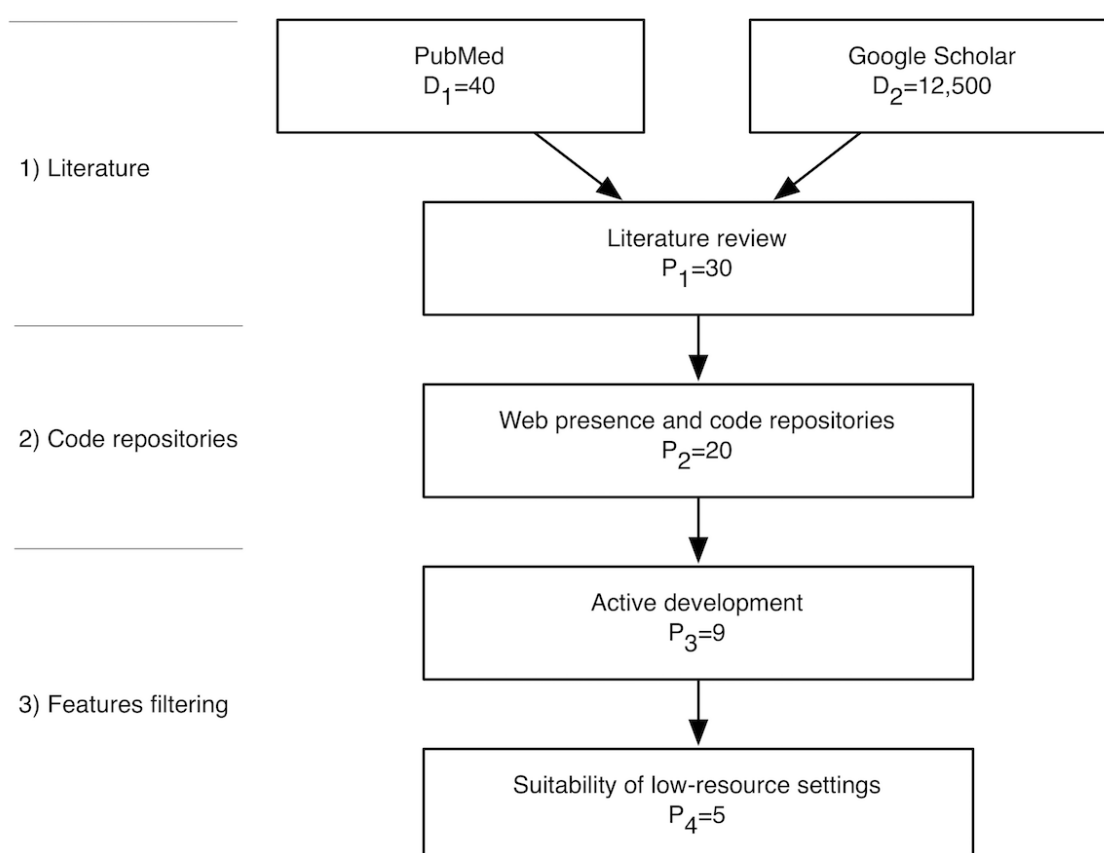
PubMed
$D_1$=40

Google Scholar
$D_2$=12,500

1) Literature

Literature review
$P_1$=30

2) Code repositories

Web presence and code repositories
$P_2$=20

Active development
$P_3$=9

3) Features filtering

Suitability of low-resource settings
$P_4$=5